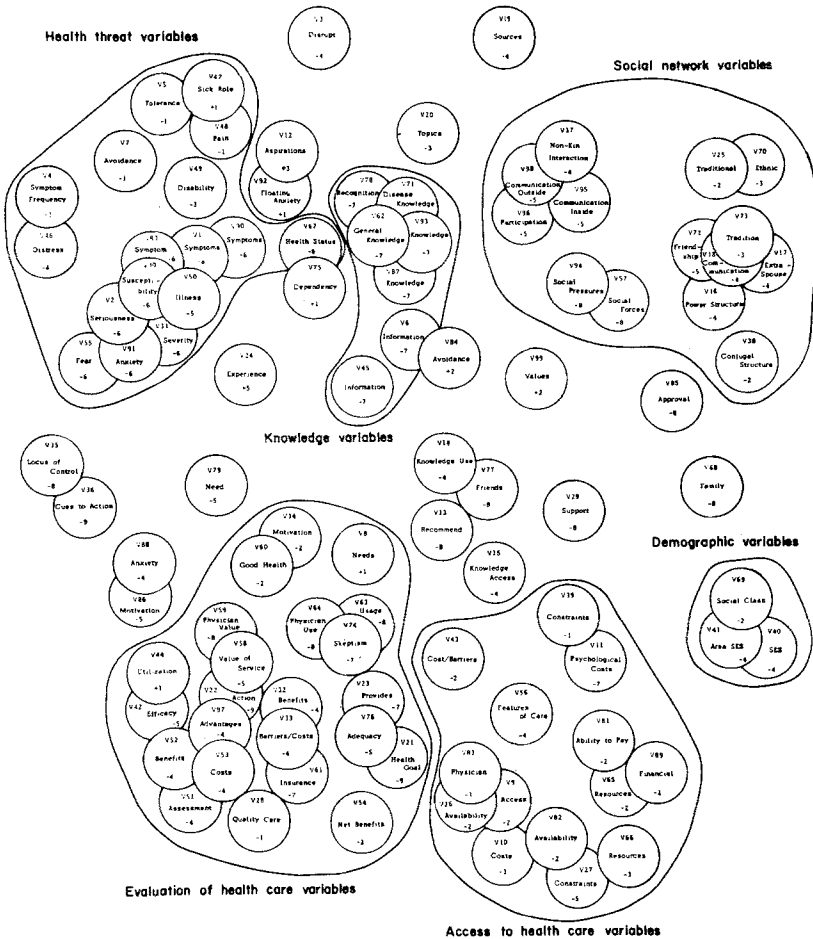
Health threat variables

V3
Disrupt
-4

V19
Sources
-4

Social network variables

V5
Tolerance
-1

V47
Sick Role
+1

V48
Pain
-1

V12
Aspirations
+3

V20
Topics
-3

V37
Non-Kin Interaction
-4

V25
Traditional
-2

V70
Ethnic
-3

V7
Avoidance
-3

V49
Disability
-3

V92
Floating Anxiety
+1

V4
Symptom Frequency
-1

V46
Distress
-4

V78
Recognition
-7

V71
Disease Knowledge

V62
General Knowledge
-7

V93
Knowledge
-7

V38
Communication Outside
-5

V95
Communication Inside
-5

V36
Participation
-5

V43
Symptom
-6

V1
Symptoms
+

V30
Symptoms
-6

V67
Health Status
-8

V87
Knowledge
-7

V72
Friendship
-5

V73
Tradition
-3

V13
Communication
-8

V17
Extra-Spouse
-4

V10
Susceptibility
-6

V50
Illness
-5

V75
Dependency
+1

V96
Social Pressures
-8

V57
Social Forces
-8

V16
Power Structure
-4

V2
Seriousness
-6

V31
Severity
-6

V6
Information
-7

V84
Avoidance
+2

V39
Conjugal Structure
-2

V55
Fear
-6

V91
Anxiety
-6

V24
Experience
+5

V45
Information
-7

V99
Values
+2

V85
Approval
-8

Knowledge variables

V35
Locus of Control
-8

V36
Cues to Action
-9

V79
Need
-5

V18
Knowledge Use
-4

V77
Friends
-8

V29
Support
-8

V68
Family
-8

V34
Motivation
-2

V60
Good Health
-2

V8
Needs
+1

V33
Recommend
-8

Demographic variables

V88
Anxiety
-4

V26
Motivation
-5

V15
Knowledge Access
-4

V39
Constraints
-1

V69
Social Class
-2

V41
Area SES
-4

V40
SES
-4

V59
Physician Value
-8

V64
Physician Use
-8

V63
Usage
-8

V74
Skeptism
-7

V11
Psychological Costs
-7

V43
Cost/Barriers
-2

V58
Value of Service
-5

V44
Utilization
+1

V42
Efficacy
-5

V22
Action
-9

V32
Benefits
-4

V23
Provides
-7

V97
Advantages
-4

V33
Barriers/Costs
-4

V76
Adequacy
-5

V21
Health Goal
-9

V56
Features of Care
-4

V81
Ability to Pay
-2

V89
Financial
-4

V52
Benefit
-4

V53
Costs
-4

V61
Insurance
-7

V65
Resources
-2

V83
Physician
-1

V9
Access
-7

V51
Assessment
-6

V28
Quality Care
-1

V54
Net Benefits
-3

V26
Availability
-2

V82
Availability
-2

V66
Resources
-3

V10
Costs
-1

V27
Constraints
-5

Evaluation of health care variables

Access to health care variables